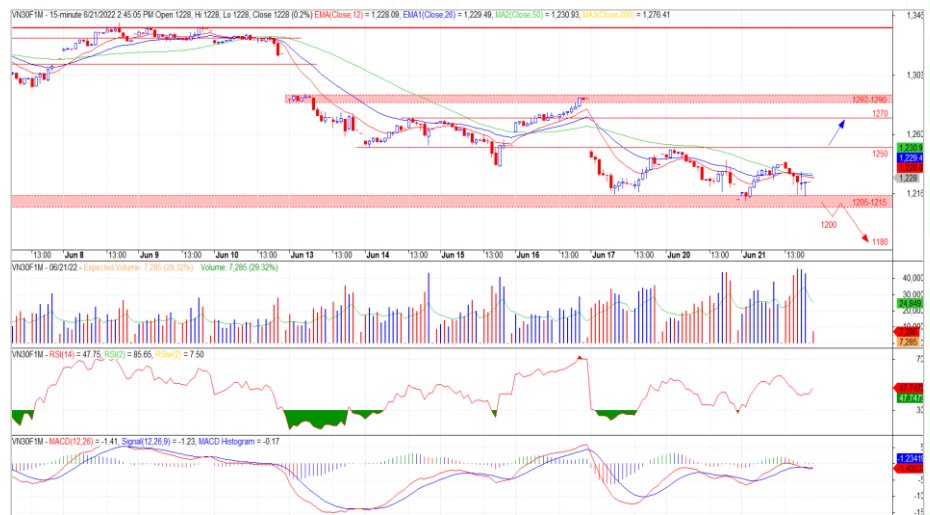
VN30F1M - 15-minute 6/21/2022 2:45:05 PM Open 1228, Hi 1228, Lo 1228, Close 1228 (0.2%) EMA(Close,12) = 1,228.09, EMA1(Close,26) = 1,229.49, MA2(Close,50) = 1,230.93, MA3(Close,200) = 1,276.41

1,345
1,303
1,260
1,230.9
1,229.4
1,228
1,215

1282-1290
1270
1250
1205-1215
1200
1180

13:00 Jun 8 13:00 Jun 9 13:00 Jun 10 13:00 Jun 13 13:00 Jun 14 13:00 Jun 15 13:00 Jun 16 13:00 Jun 17 13:00 Jun 20 13:00 Jun 21 13:00

VN30F1M - 06/21/22 - Expected Volume: 7,285 (29.32%) Volume: 7,285 (29.32%)

40,000
30,000
24,849
20,000
10,000
7,285

VN30F1M - RSI(14) = 47.75, RSI(2) = 85.65, RSIw(2) = 7.50

70
47.747
47.7473
30

VN30F1M - MACD(12,26) = -1.41, Signal(12,26,9) = -1.23, MACD Histogram = -0.17

-1.23418
-1.4053
-5
-10
-15